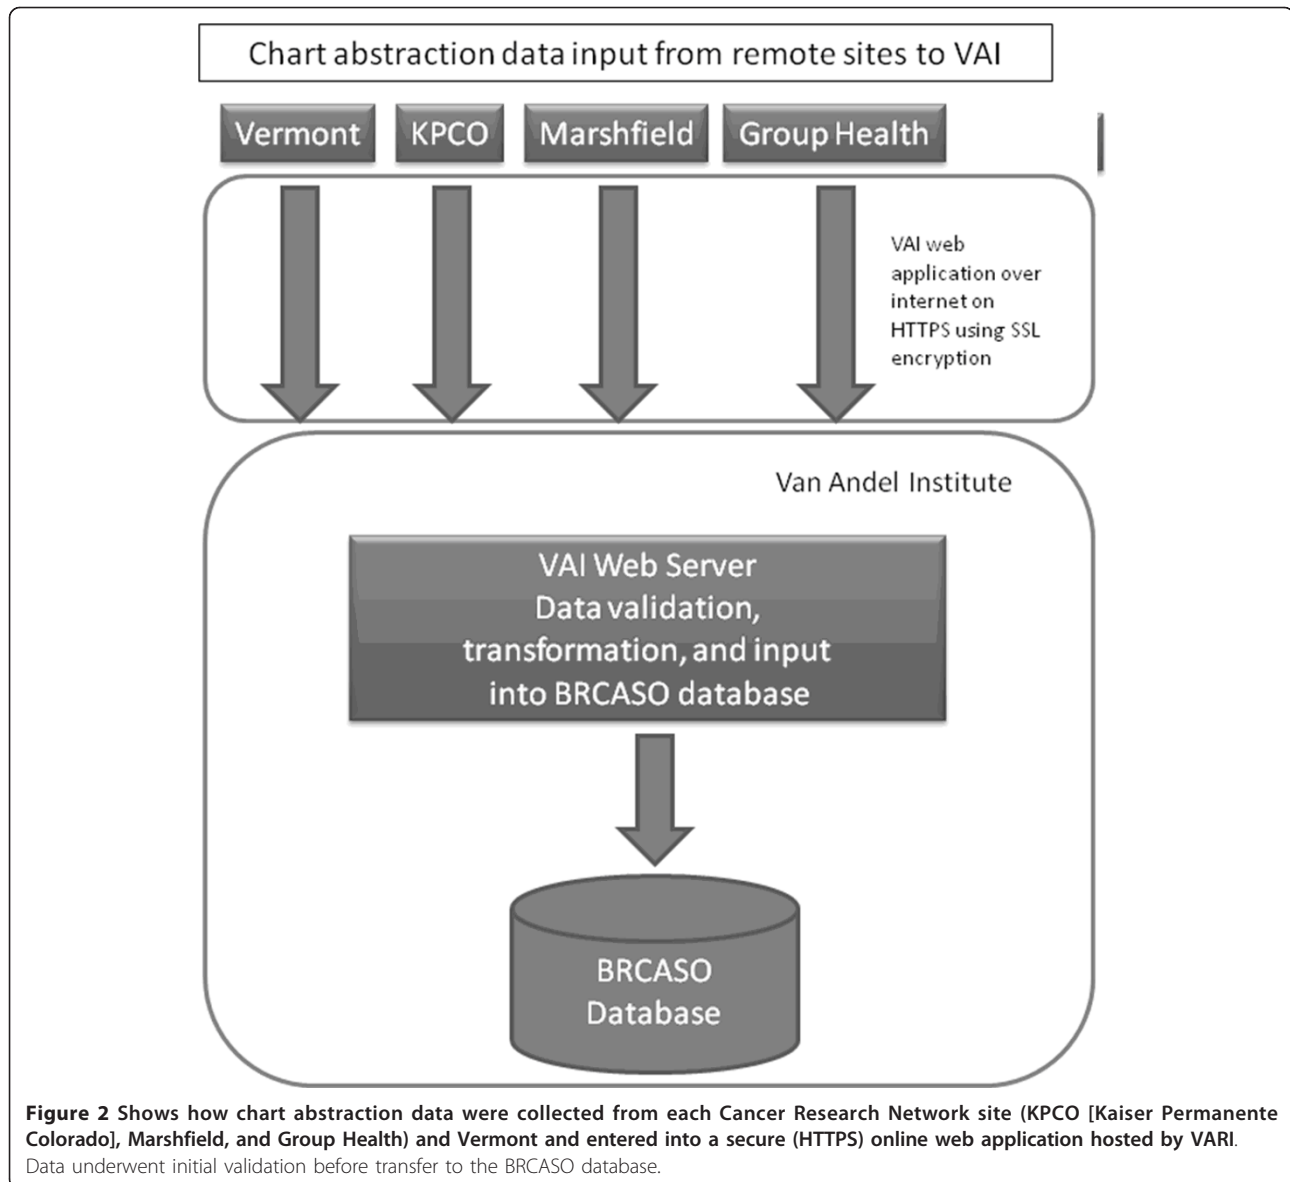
Chart abstraction data input from remote sites to VAI

Vermont

KPCO

Marshfield

Group Health

VAI web application over internet on HTTPS using SSL encryption

Van Andel Institute

VAI Web Server
Data validation, transformation, and input into BRCASO database

BRCASO Database

**Figure 2 Shows how chart abstraction data were collected from each Cancer Research Network site (KPCO [Kaiser Permanente Colorado], Marshfield, and Group Health) and Vermont and entered into a secure (HTTPS) online web application hosted by VARI**. Data underwent initial validation before transfer to the BRCASO database.